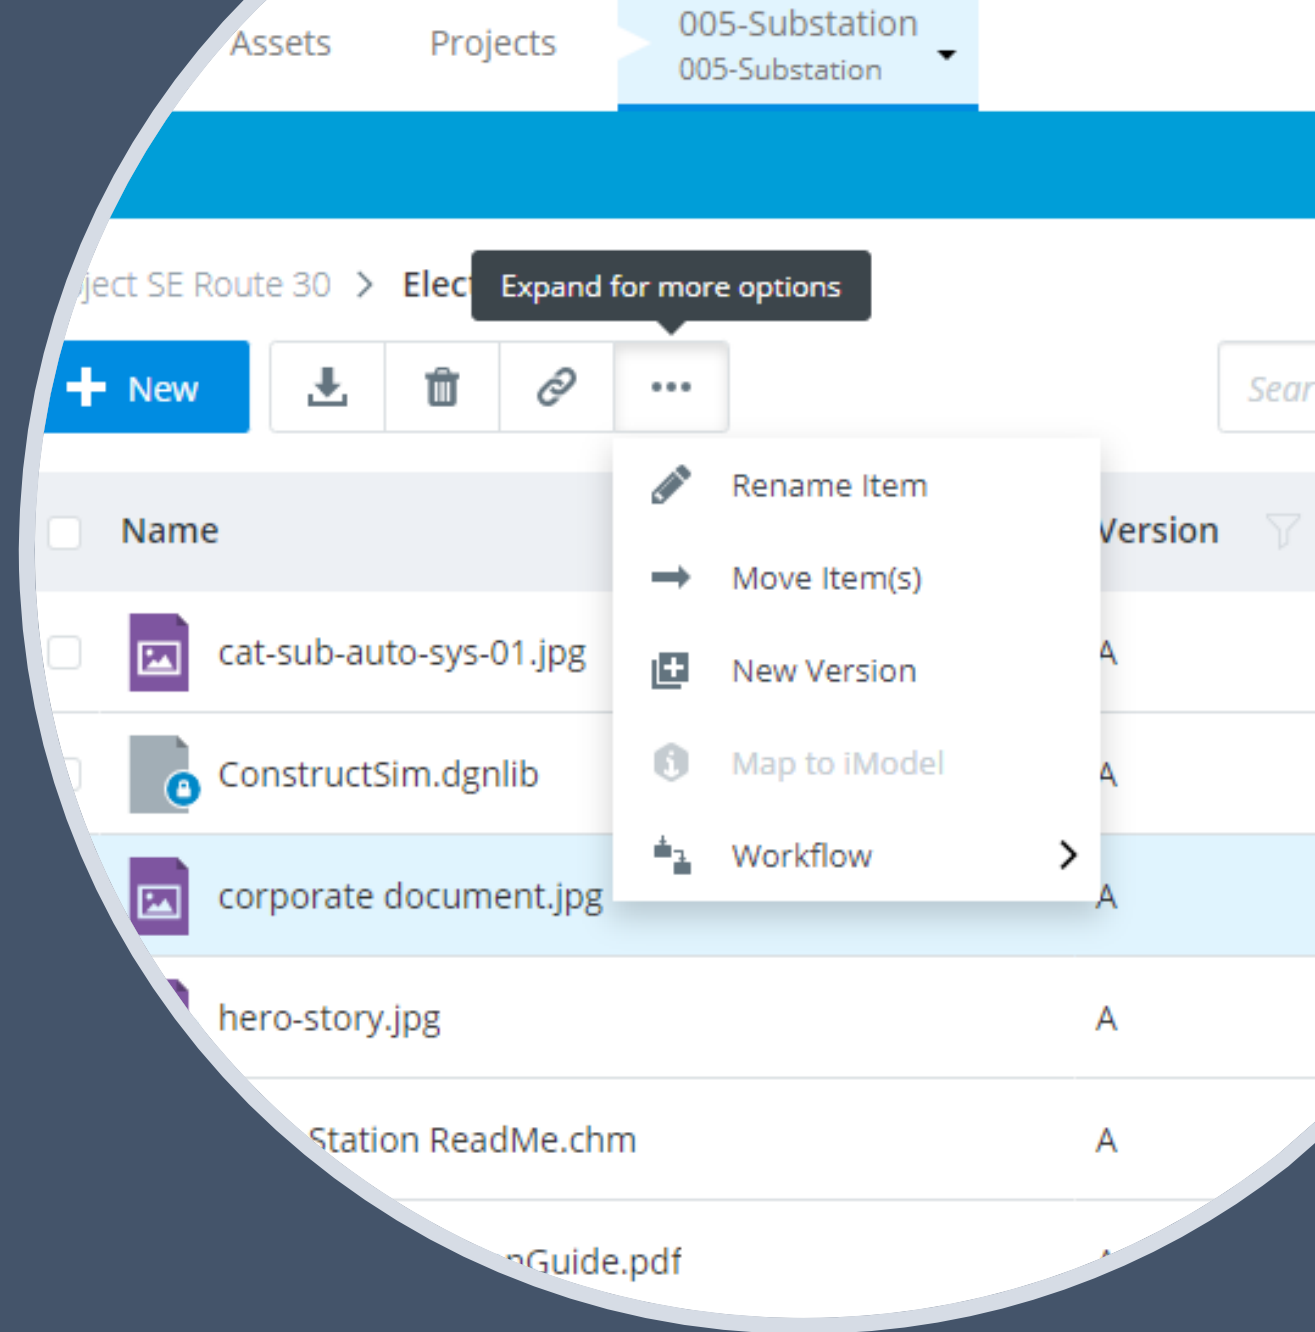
Assets Projects 005-Substation 005-Substation

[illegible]ject SE Route 30 > Elec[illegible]

Expand for more options

New

Sear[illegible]

Rename Item
Move Item(s)
New Version
Map to iModel
Workflow

| Name | Version |
|---|---|
| cat-sub-auto-sys-01.jpg | A |
| ConstructSim.dgnlib | A |
| corporate document.jpg | A |
| hero-story.jpg | A |
| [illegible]Station ReadMe.chm | A |
| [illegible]Guide.pdf | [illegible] |